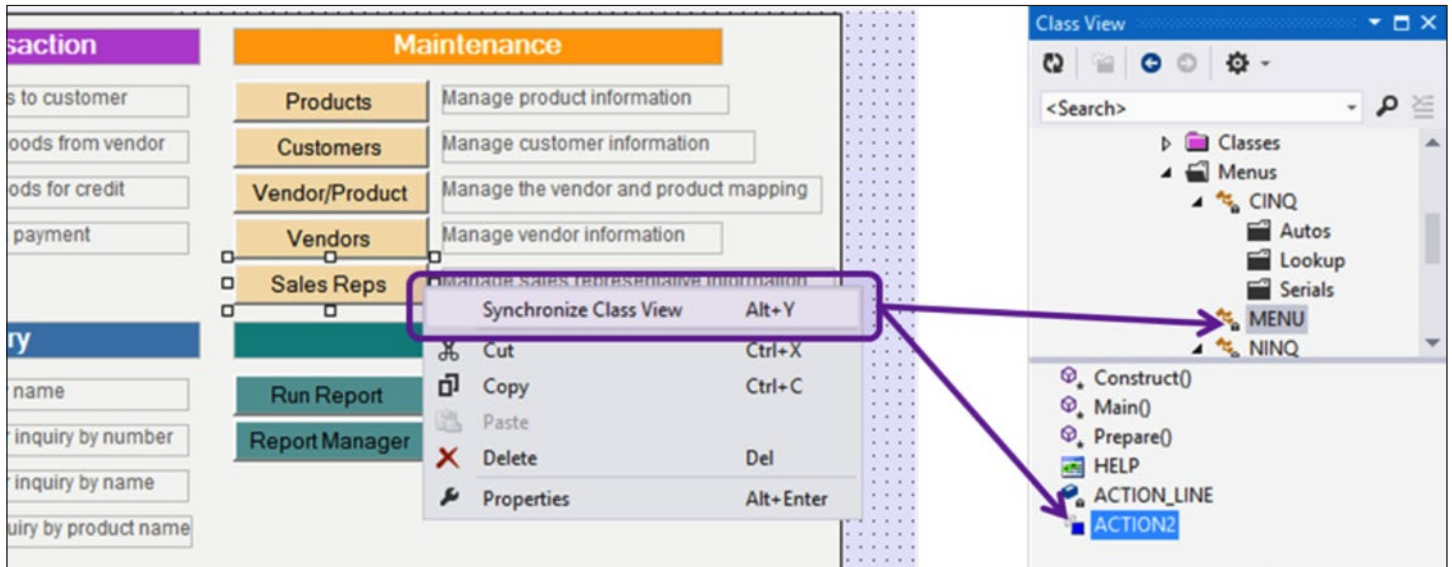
saction

Maintenance

s to customer

Products

Manage product information

oods from vendor

Customers

Manage customer information

ods for credit

Vendor/Product

Manage the vendor and product mapping

payment

Vendors

Manage vendor information

Sales Reps

Manage sales representative information

ry

name

Run Report

inquiry by number

Report Manager

inquiry by name

uiry by product name

Synchronize Class View Alt+Y
Cut Ctrl+X
Copy Ctrl+C
Paste
Delete Del
Properties Alt+Enter

Class View

<Search>

Classes
Menus
CINQ
Autos
Lookup
Serials
MENU
NINQ

Construct()
Main()
Prepare()
HELP
ACTION_LINE
ACTION2